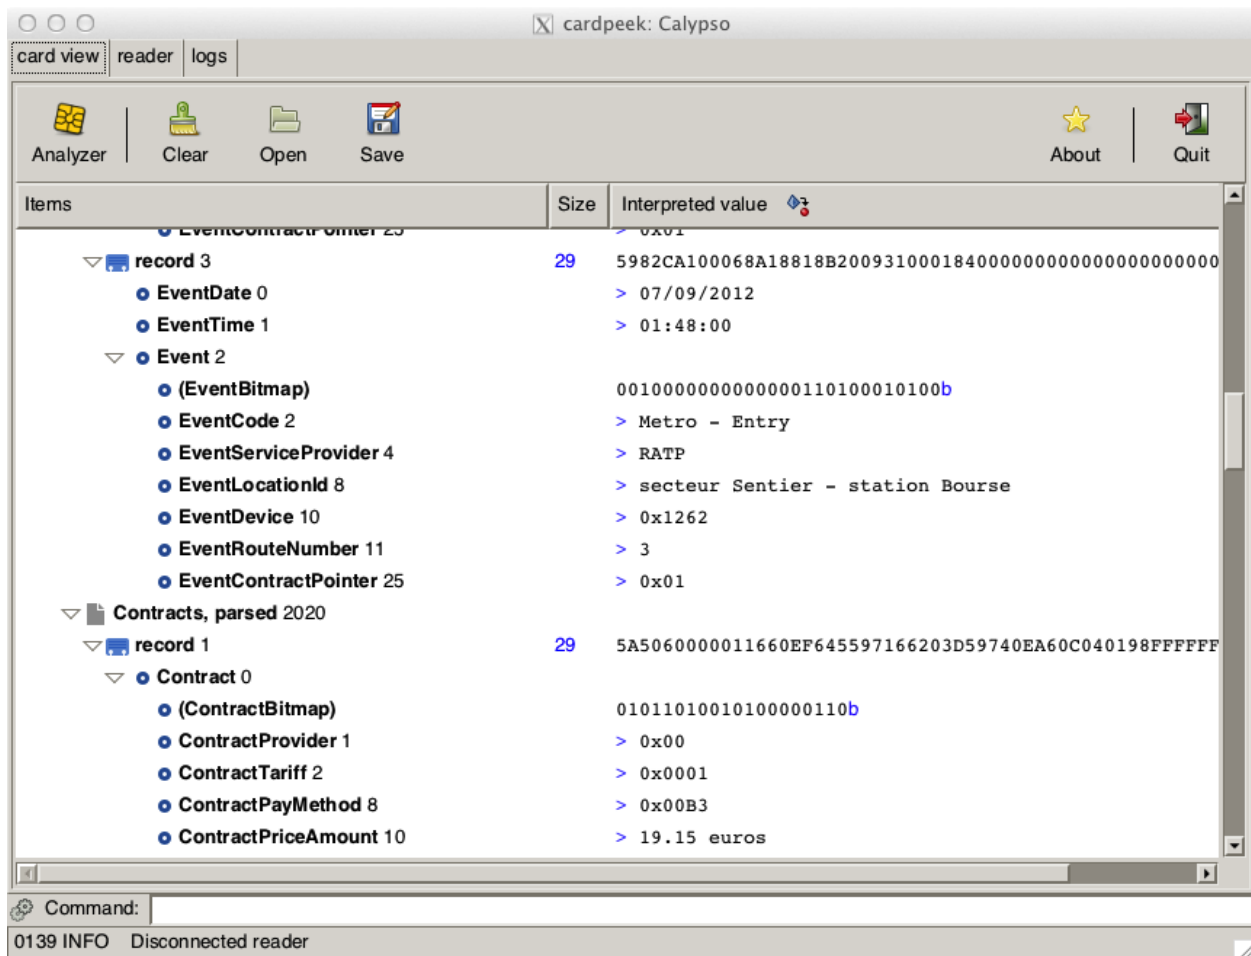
cardpeek: Calypso

card view | reader | logs

Analyzer Clear Open Save About Quit

| Items | Size | Interpreted value |
|---|---|---|
| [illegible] | | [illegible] |
| record 3 | 29 | 5982CA100068A18818B200931000184000000000000000000000 |
| EventDate 0 | | > 07/09/2012 |
| EventTime 1 | | > 01:48:00 |
| Event 2 | | |
| (EventBitmap) | | 00100000000000000110100010100b |
| EventCode 2 | | > Metro - Entry |
| EventServiceProvider 4 | | > RATP |
| EventLocationId 8 | | > secteur Sentier - station Bourse |
| EventDevice 10 | | > 0x1262 |
| EventRouteNumber 11 | | > 3 |
| EventContractPointer 25 | | > 0x01 |
| Contracts, parsed 2020 | | |
| record 1 | 29 | 5A5060000011660EF645597166203D59740EA60C040198FFFFFF |
| Contract 0 | | |
| (ContractBitmap) | | 01011010010100000110b |
| ContractProvider 1 | | > 0x00 |
| ContractTariff 2 | | > 0x0001 |
| ContractPayMethod 8 | | > 0x00B3 |
| ContractPriceAmount 10 | | > 19.15 euros |

Command:

0139 INFO Disconnected reader